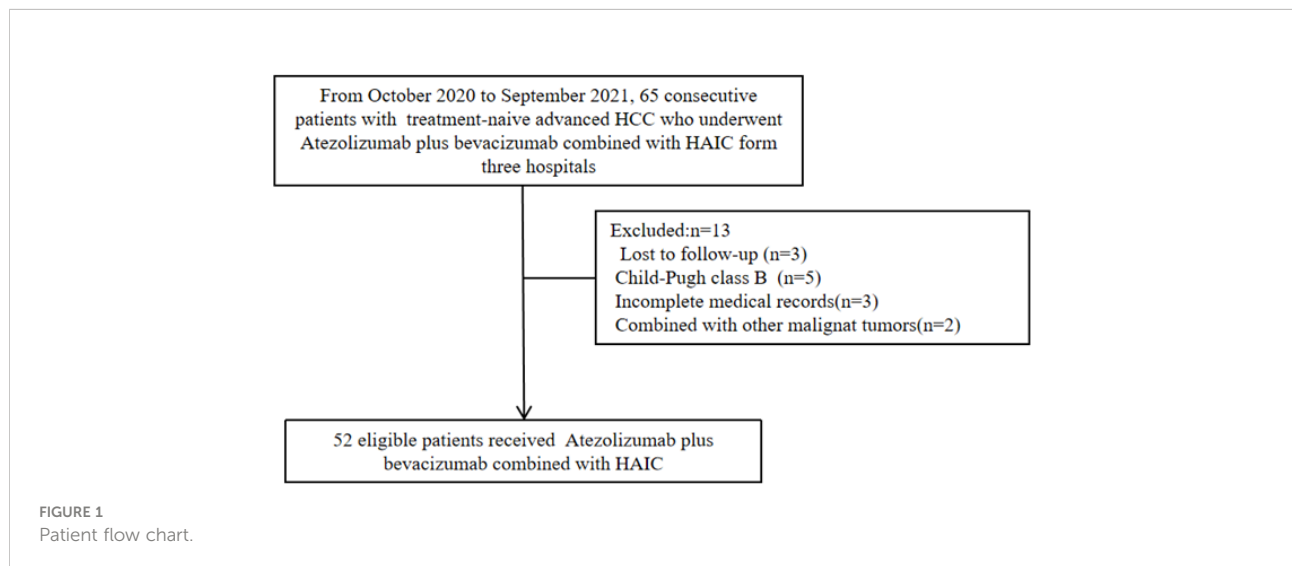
From October 2020 to September 2021, 65 consecutive patients with treatment-naive advanced HCC who underwent Atezolizumab plus bevacizumab combined with HAIC form three hospitals

Excluded:n=13
Lost to follow-up (n=3)
Child-Pugh class B (n=5)
Incomplete medical records(n=3)
Combined with other malignat tumors(n=2)

52 eligible patients received Atezolizumab plus bevacizumab combined with HAIC

FIGURE 1
Patient flow chart.